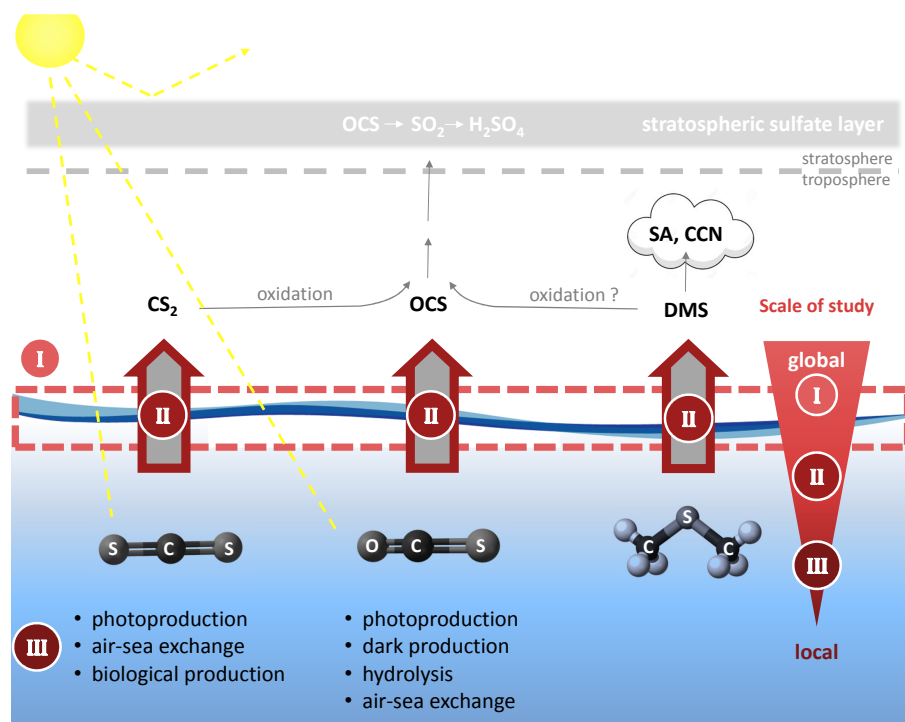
OCS → $SO_2$ → $H_2SO_4$ stratospheric sulfate layer

stratosphere
troposphere

SA, CCN

$CS_2$ oxidation OCS oxidation ? DMS

Scale of study

I

global

I

II II II

II

III

S C S

O C S

S C C

• photoproduction
• air-sea exchange
• biological production

III

• photoproduction
• dark production
• hydrolysis
• air-sea exchange

local